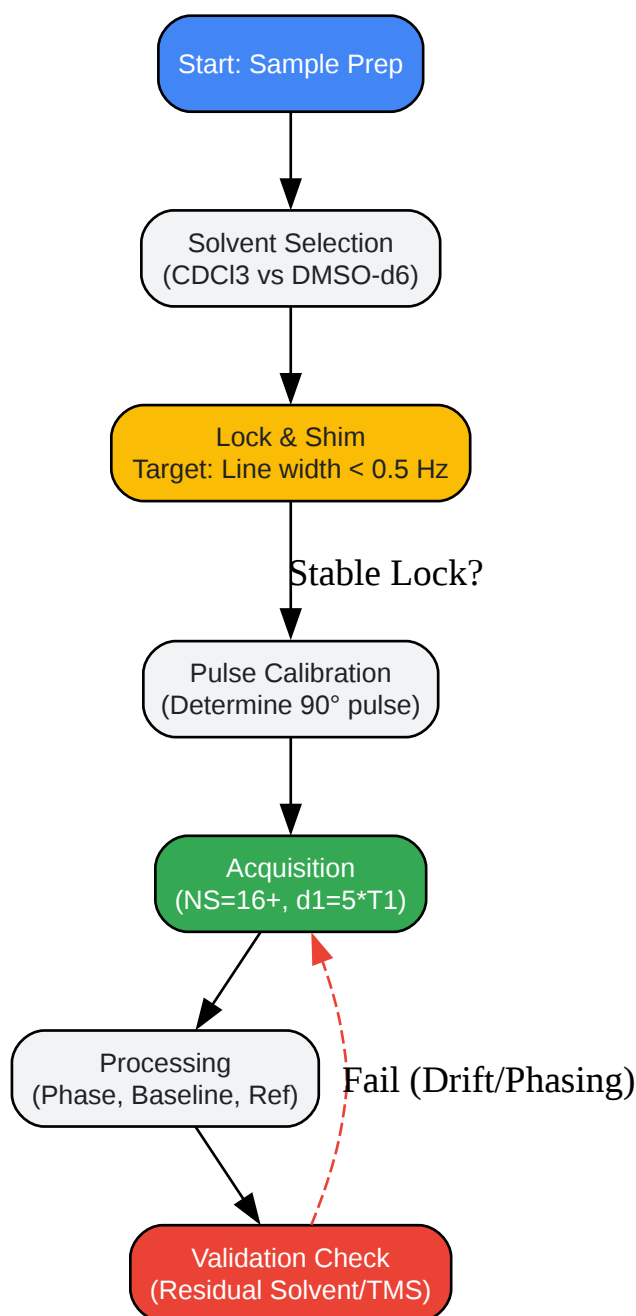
Start: Sample Prep

Solvent Selection
(CDCl3 vs DMSO-d6)

Lock & Shim
Target: Line width < 0.5 Hz

Stable Lock?

Pulse Calibration
(Determine 90° pulse)

Acquisition
(NS=16+, d1=5*T1)

Processing
(Phase, Baseline, Ref)

Fail (Drift/Phasing)

Validation Check
(Residual Solvent/TMS)